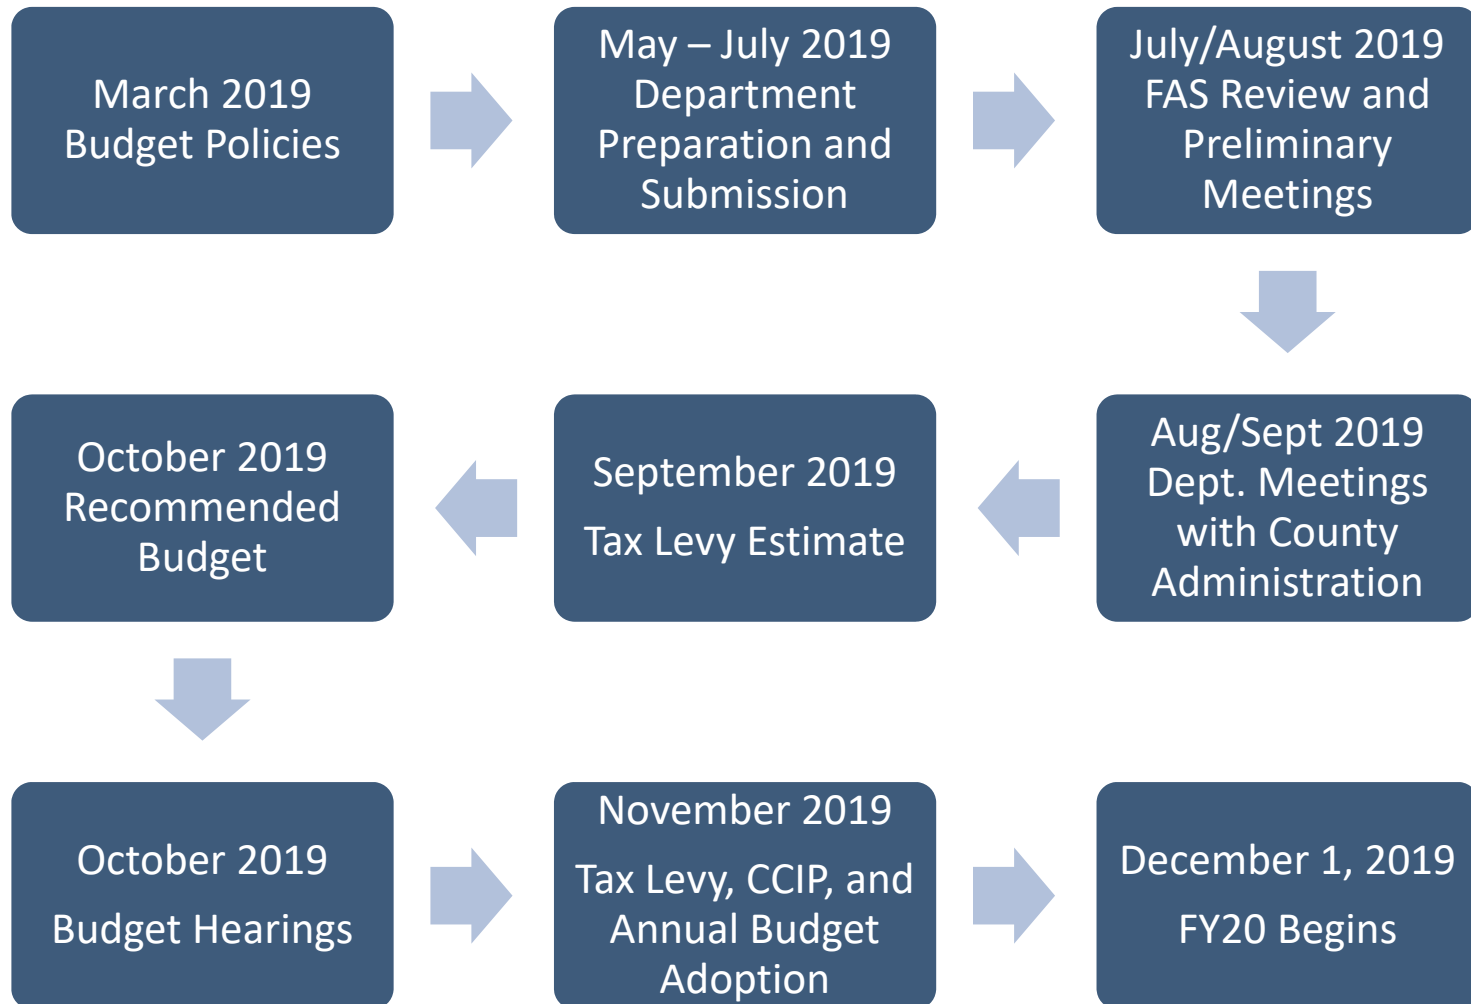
March 2019
Budget Policies

May – July 2019
Department Preparation and Submission

July/August 2019
FAS Review and Preliminary Meetings

Aug/Sept 2019
Dept. Meetings with County Administration

September 2019
Tax Levy Estimate

October 2019
Recommended Budget

October 2019
Budget Hearings

November 2019
Tax Levy, CCIP, and Annual Budget Adoption

December 1, 2019
FY20 Begins